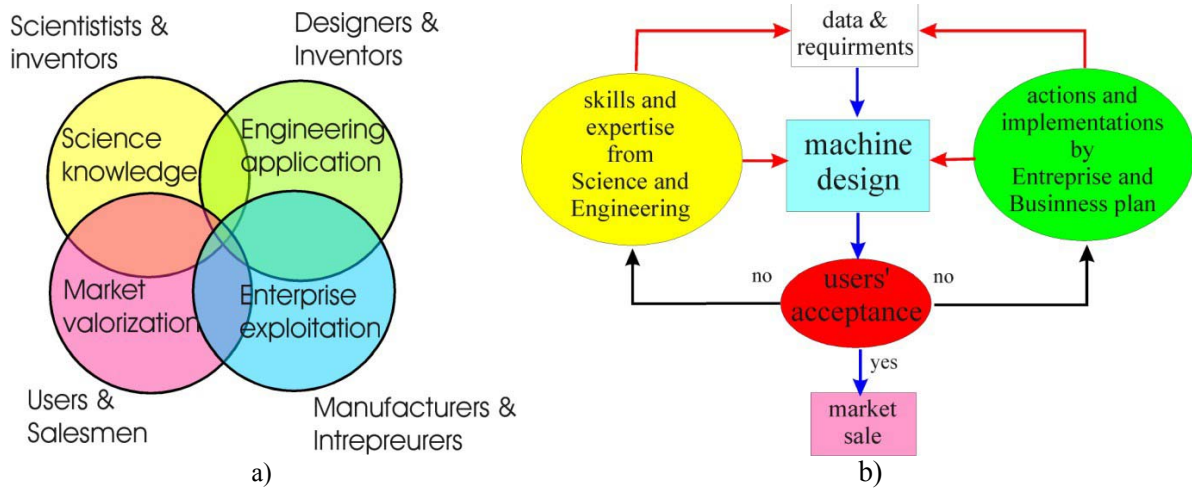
Scientistists & inventors

Designers & Inventors

Science knowledge

Engineering application

Market valorization

Enterprise exploitation

Users & Salesmen

Manufacturers & Intrepreurers

a)

data & requirments

skills and expertise from Science and Engineering

machine design

actions and implementations by Entreprise and Business plan

no

users' acceptance

no

yes

market sale

b)